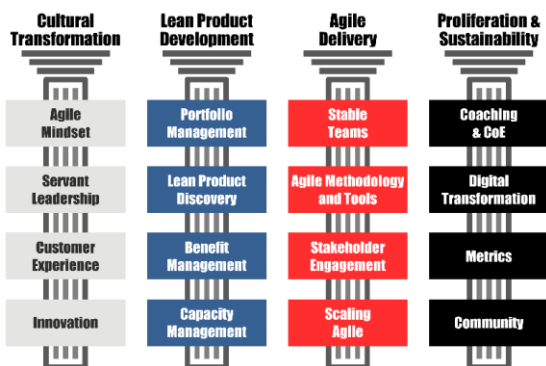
Cultural Transformation

Agile Mindset

Servant Leadership

Customer Experience

Innovation

Lean Product Development

Portfolio Management

Lean Product Discovery

Benefit Management

Capacity Management

Agile Delivery

Stable Teams

Agile Methodology and Tools

Stakeholder Engagement

Scaling Agile

Proliferation & Sustainability

Coaching & CoE

Digital Transformation

Metrics

Community